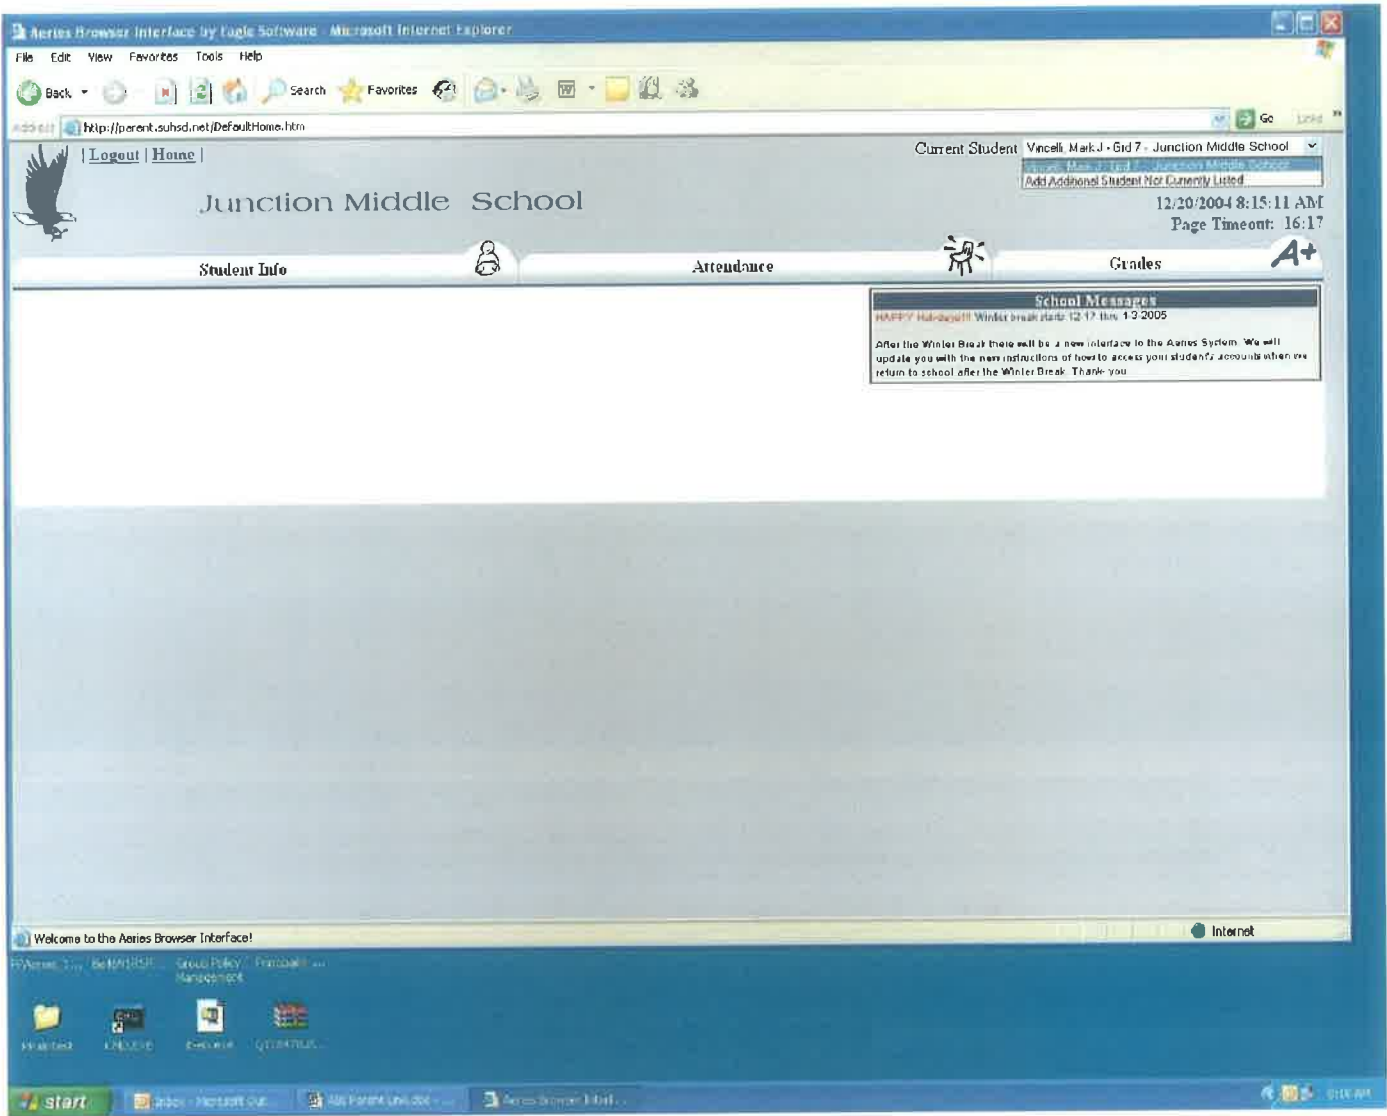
Aeries Browser Interface by Eagle Software - Microsoft Internet Explorer

File Edit View Favorites Tools Help

Back Search Favorites

Address http://parent.suhsd.net/DefaultHome.htm Go Links

| Logout | Home |

Current Student Vincelli, Mark J - Grd 7 - Junction Middle School

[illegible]

Add Additional Student Not Currently Listed

Junction Middle School

12/20/2004 8:15:11 AM
Page Timeout: 16:17

Student Info

Attendance

Grades

School Messages

HAPPY Holidays!!! Winter break starts 12-17 thru 1-3-2005

After the Winter Break there will be a new interface to the Aeries System. We will update you with the new instructions of how to access your student's accounts when we return to school after the Winter Break. Thank you.

Welcome to the Aeries Browser Interface!

Internet

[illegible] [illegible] Group Policy Management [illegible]

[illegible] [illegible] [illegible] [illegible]

start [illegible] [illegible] Aeries Browser Interf...

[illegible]